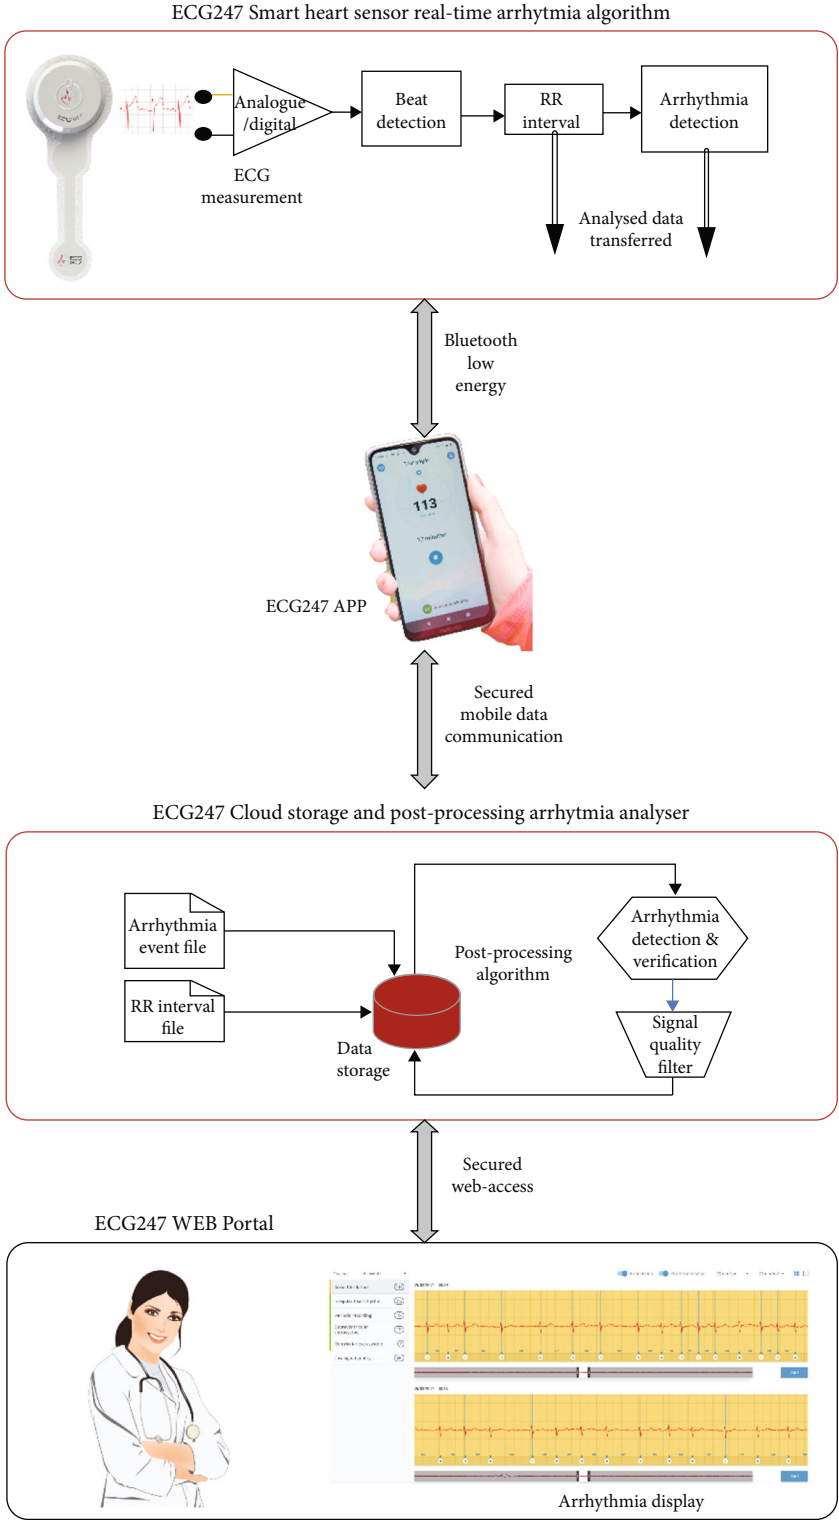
ECG247 Smart heart sensor real-time arrhythmia algorithm

Analogue /digital

ECG measurement

Beat detection

RR interval

Arrhythmia detection

Analysed data transferred

Bluetooth low energy

113

ECG247 APP

Secured mobile data communication

ECG247 Cloud storage and post-processing arrhythmia analyser

Arrhythmia event file

RR interval file

Post-processing algorithm

Data storage

Arrhythmia detection & verification

Signal quality filter

Secured web-access

ECG247 WEB Portal

Arrhythmia display